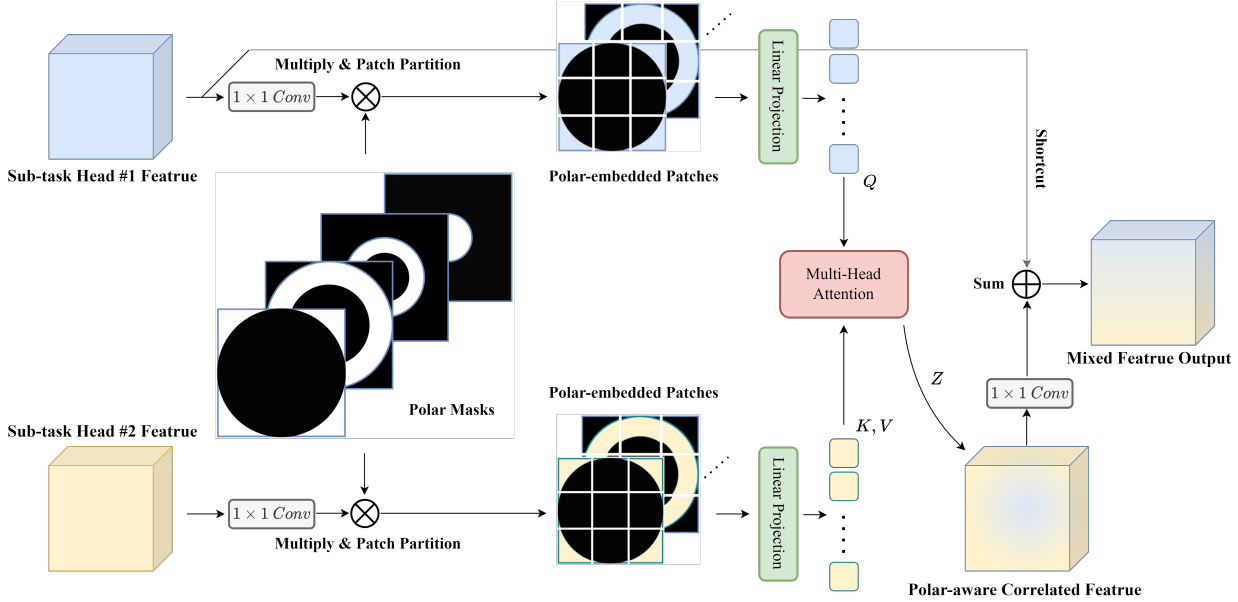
Multiply & Patch Partition

$1 \times 1 \; Conv$

Sub-task Head #1 Featrue

Polar-embedded Patches

Linear Projection

$Q$

Shortcut

Multi-Head Attention

Sum

Mixed Featrue Output

Polar Masks

Sub-task Head #2 Featrue

Polar-embedded Patches

$Z$

$1 \times 1 \; Conv$

$K, V$

$1 \times 1 \; Conv$

Multiply & Patch Partition

Linear Projection

Polar-aware Correlated Featrue